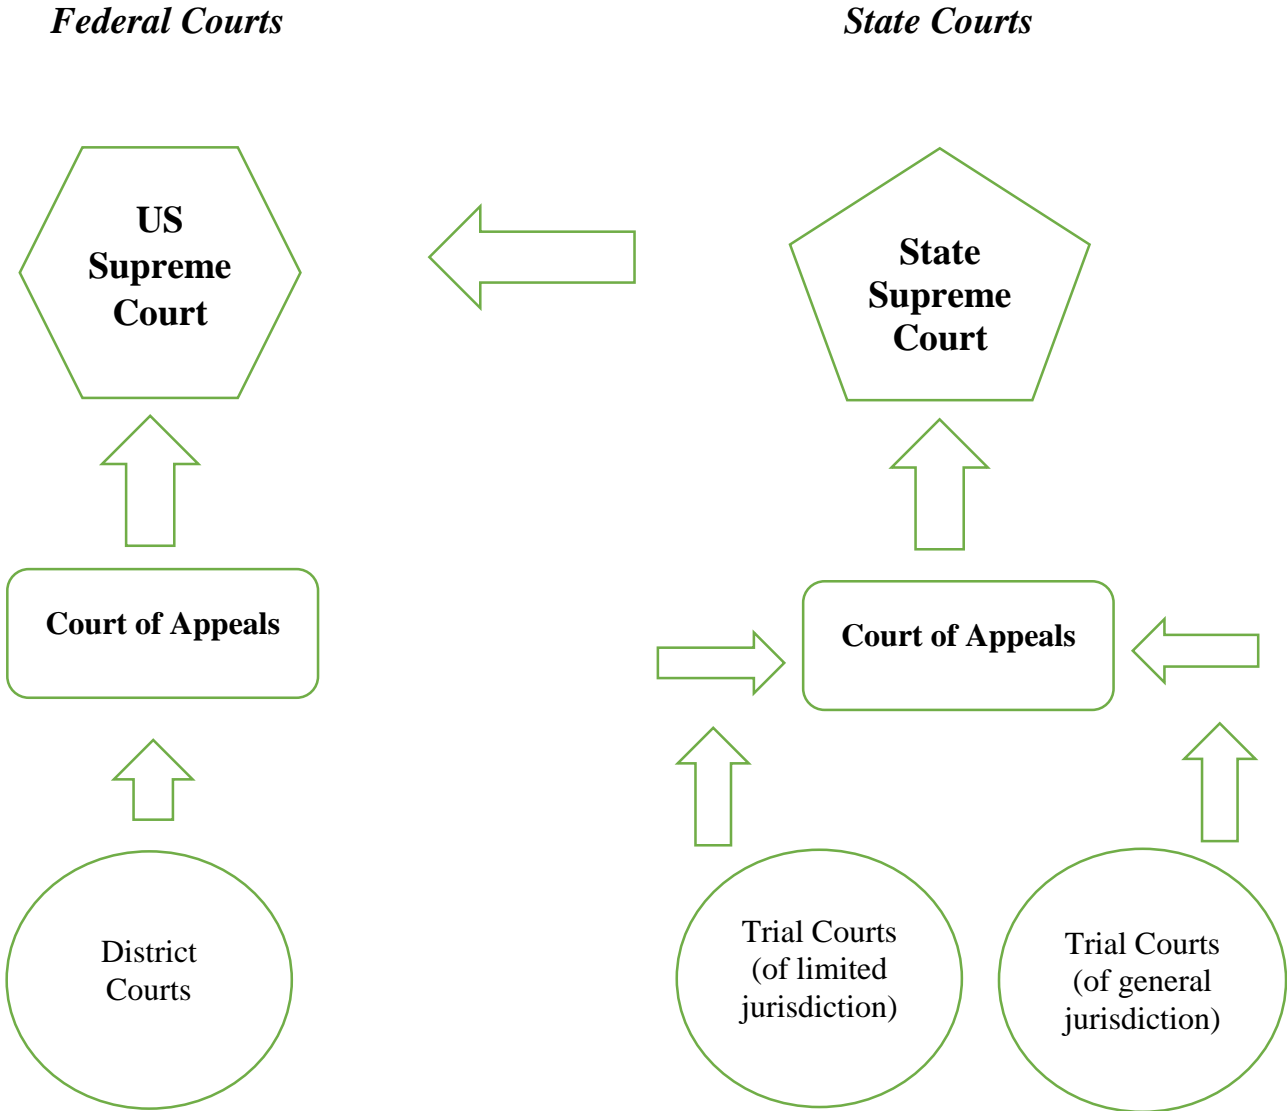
Federal Courts

State Courts

US Supreme Court

State Supreme Court

Court of Appeals

Court of Appeals

District Courts

Trial Courts (of limited jurisdiction)

Trial Courts (of general jurisdiction)